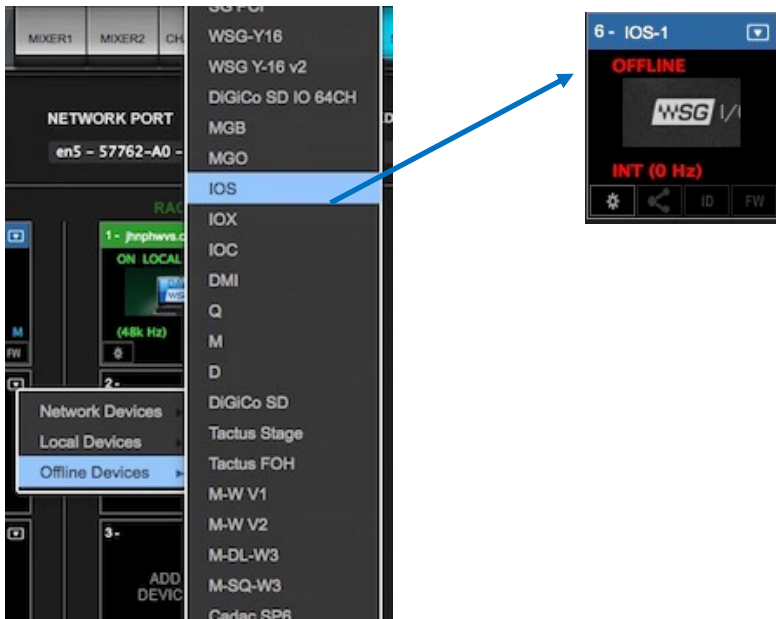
MIXER1 MIXER2 CH

NETWORK PORT

en5 - 57762-A0 -

RAC

1 - jhnphwvs.c

ON LOCAL

(48k Hz)

M

FW

2 -

3 -

ADD DEVIC

Network Devices

Local Devices

Offline Devices

WSG-Y16

WSG Y-16 v2

DiGiCo SD IO 64CH

MGB

MGO

IOS

IOX

IOC

DMI

Q

M

D

DiGiCo SD

Tactus Stage

Tactus FOH

M-W V1

M-W V2

M-DL-W3

M-SQ-W3

Cadac SP6

6 - IOS-1

OFFLINE

WSG I/

INT (0 Hz)

ID

FW